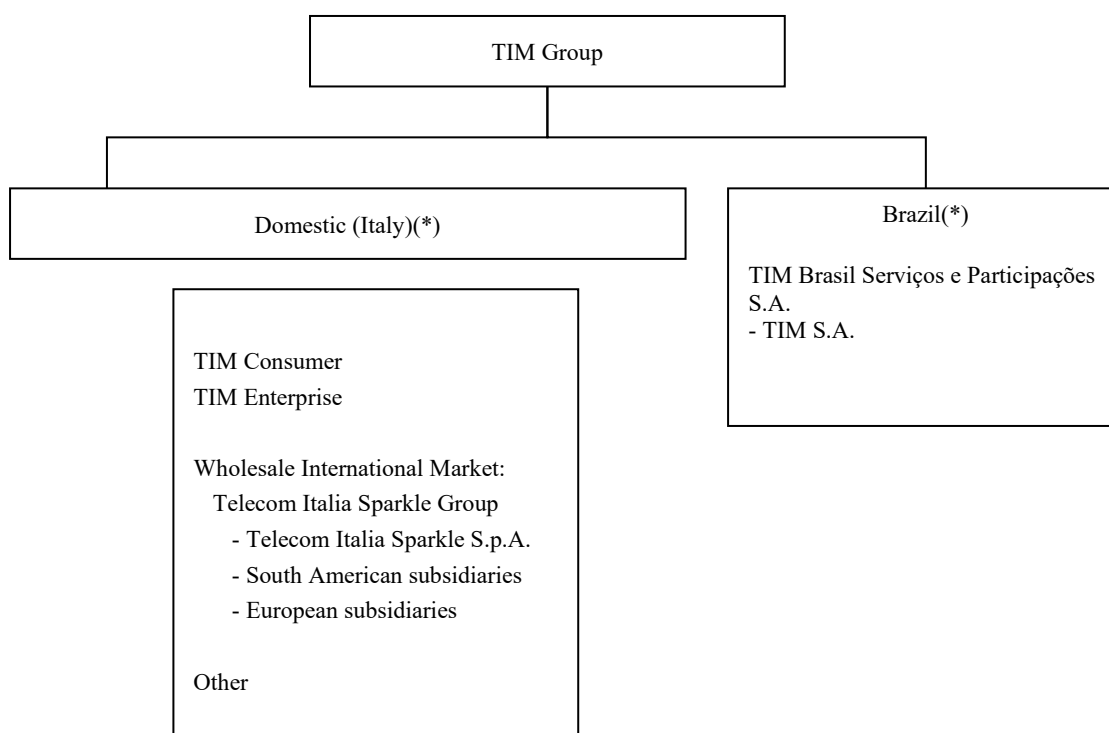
TIM Group

Domestic (Italy)(*)

TIM Consumer
TIM Enterprise

Wholesale International Market:
Telecom Italia Sparkle Group
- Telecom Italia Sparkle S.p.A.
- South American subsidiaries
- European subsidiaries

Other

Brazil(*)

TIM Brasil Serviços e Participações S.A.
- TIM S.A.